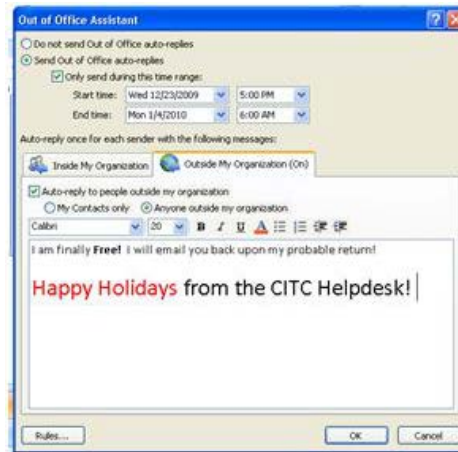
Out of Office Assistant

Do not send Out of Office auto-replies
Send Out of Office auto-replies
Only send during this time range:
Start time: Wed 12/23/2009 5:00 PM
End time: Mon 1/4/2010 6:00 AM
Auto-reply once for each sender with the following messages:
Inside My Organization
Outside My Organization (On)
Auto-reply to people outside my organization
My Contacts only
Anyone outside my organization
Calibri 20 B I U

I am finally **Free!** I will email you back upon my probable return!

Happy Holidays from the CITC Helpdesk!

Rules...
OK
Cancel